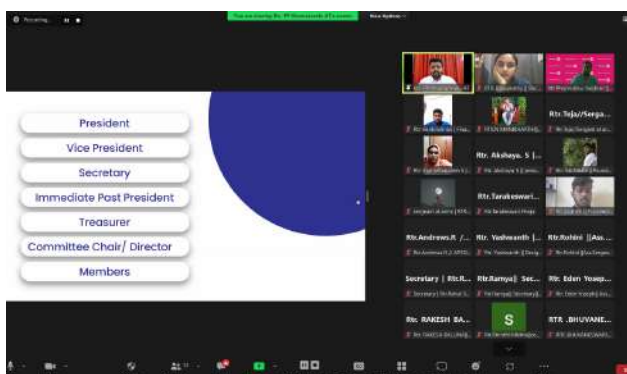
Recording...

You are viewing Rtr. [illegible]'s screen

View Options

President

Vice President

Secretary

Immediate Past President

Treasurer

Committee Chair/ Director

Members

Rtr.Teja/Serga...

Rtr. Akshaya. S |...

Rtr.Tarakeswari...

Rtr.Andrews.R /...

Rtr. Yashwanth |...

Rtr.Rohini ||Ass...

Secretary | Rtr.R...

Rtr.Ramya|| Sec...

Rtr. Eden Yoeep...

Rtr. RAKESH BA...

S

RTR .BHUVANE...